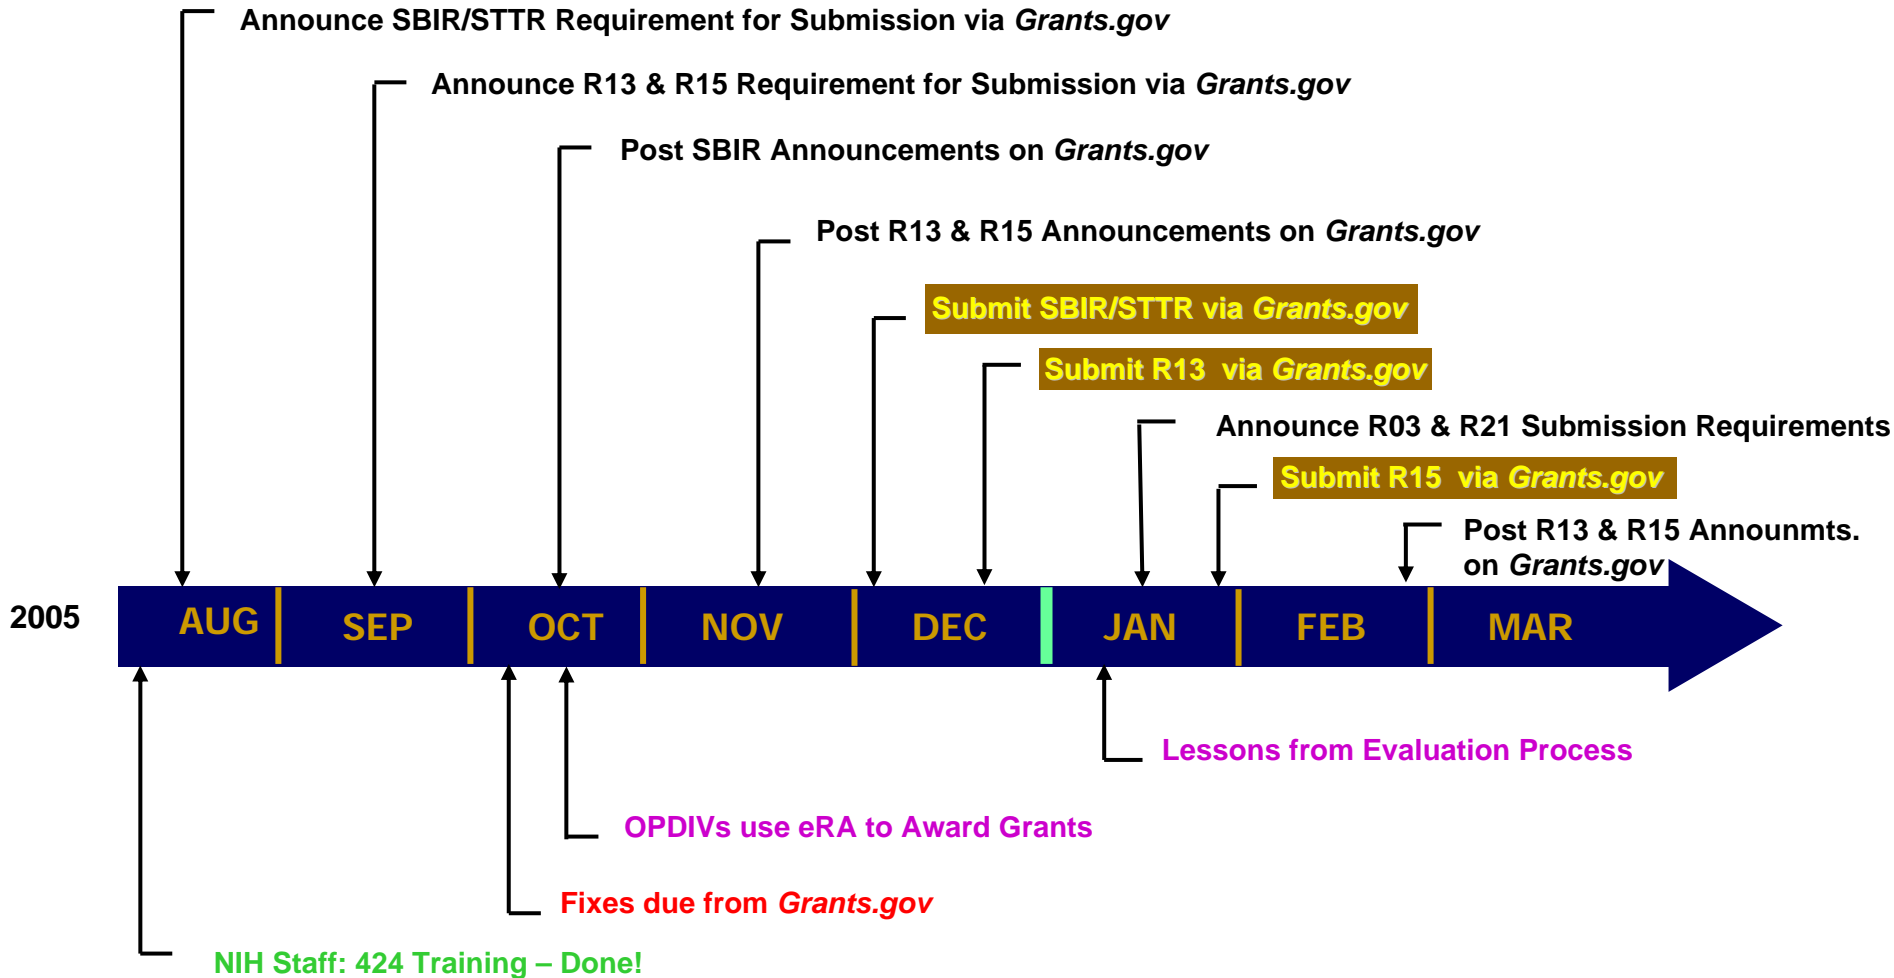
Announce SBIR/STTR Requirement for Submission via *Grants.gov*

Announce R13 & R15 Requirement for Submission via *Grants.gov*

Post SBIR Announcements on *Grants.gov*

Post R13 & R15 Announcements on *Grants.gov*

Submit SBIR/STTR via *Grants.gov*

Submit R13 via *Grants.gov*

Announce R03 & R21 Submission Requirements

Submit R15 via *Grants.gov*

Post R13 & R15 Announmts. on *Grants.gov*

2005

AUG SEP OCT NOV DEC JAN FEB MAR

Lessons from Evaluation Process

OPDIVs use eRA to Award Grants

Fixes due from *Grants.gov*

NIH Staff: 424 Training – Done!